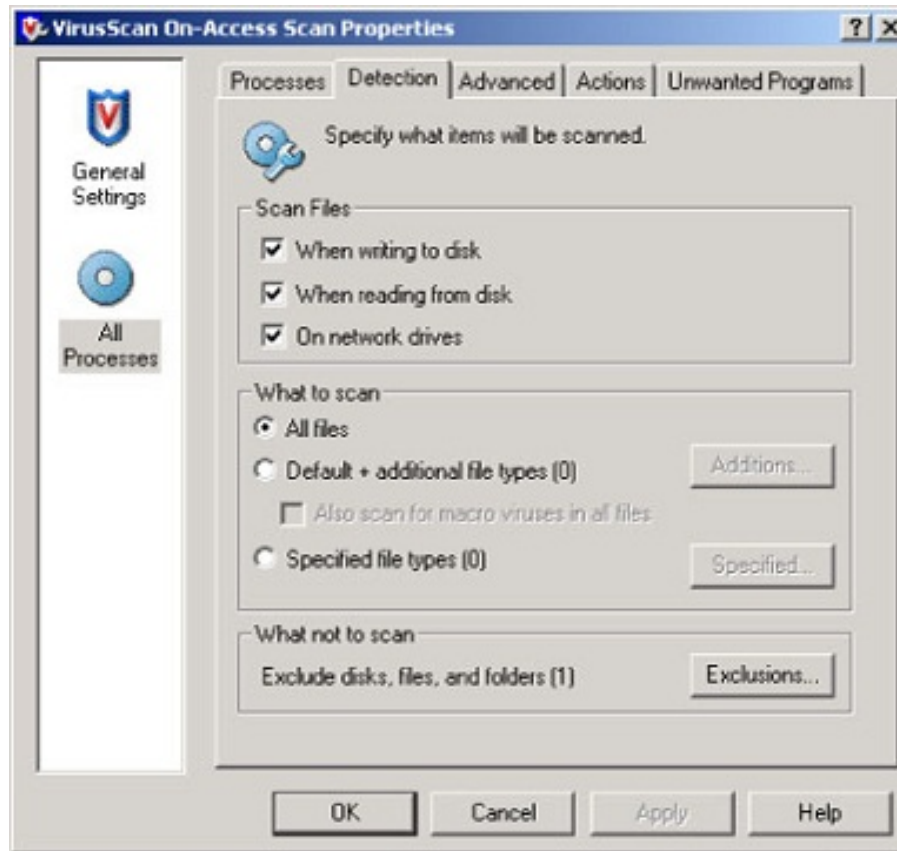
VirusScan On-Access Scan Properties

? X

General Settings

All Processes

Processes | Detection | Advanced | Actions | Unwanted Programs

Specify what items will be scanned.

Scan Files

When writing to disk

When reading from disk

On network drives

What to scan

All files

Default + additional file types (0)

Additions...

Also scan for macro viruses in all files

Specified file types (0)

Specified...

What not to scan

Exclude disks, files, and folders (1)

Exclusions...

OK

Cancel

Apply

Help